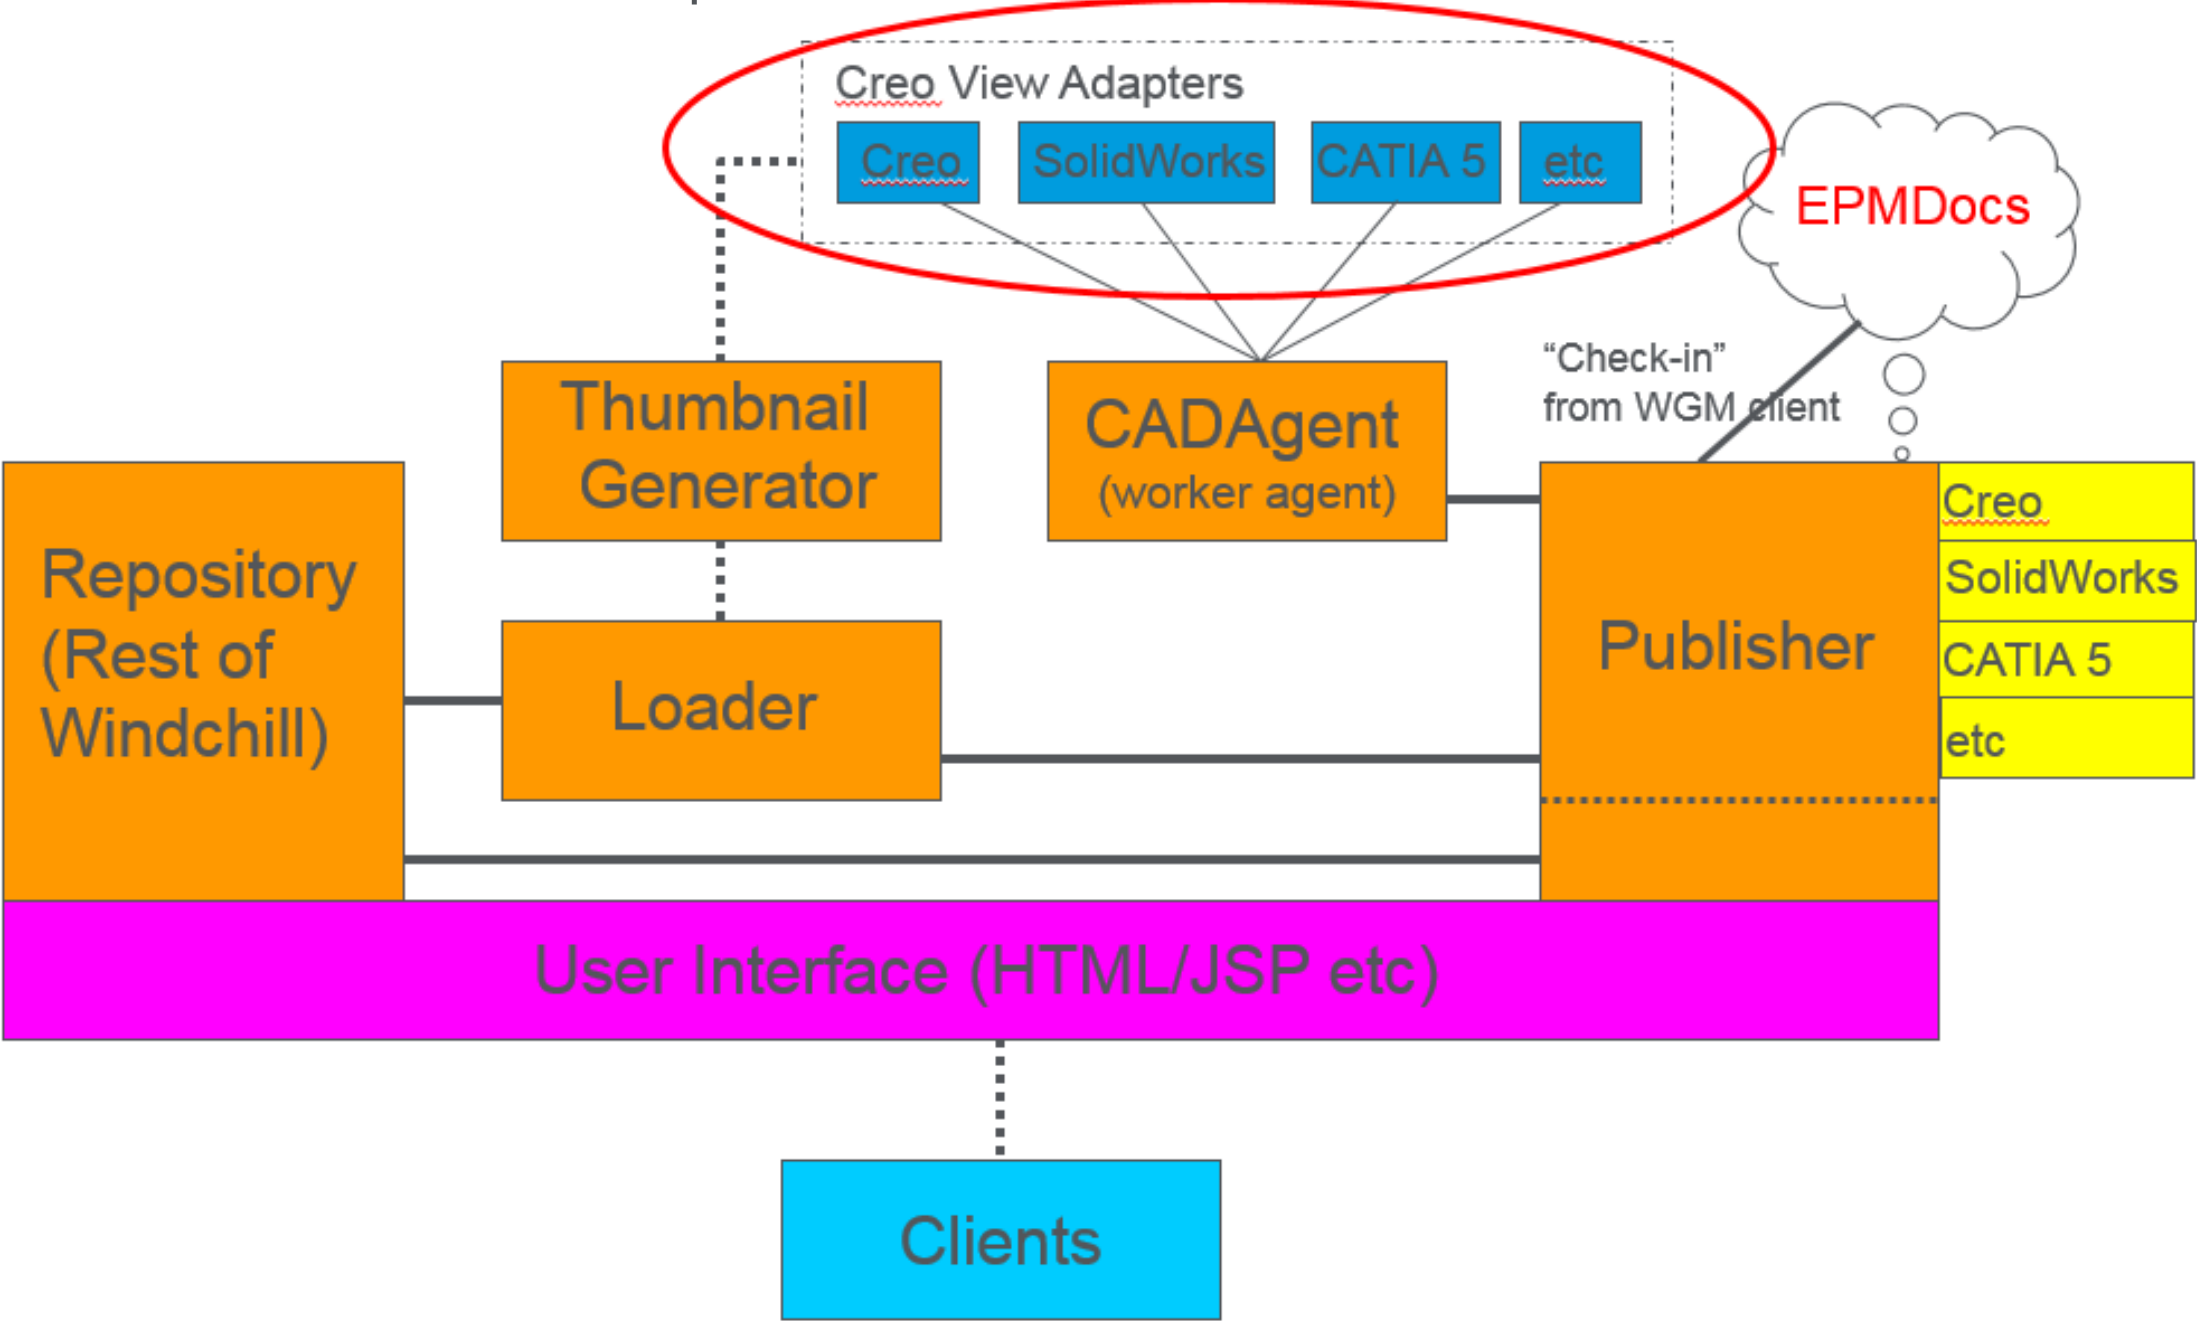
Creo View Adapters

Creo

SolidWorks

CATIA 5

etc

EPMDocs

"Check-in" from WGM client

Thumbnail Generator

CADAgent (worker agent)

Repository (Rest of Windchill)

Loader

Publisher

Creo

SolidWorks

CATIA 5

etc

User Interface (HTML/JSP etc)

Clients